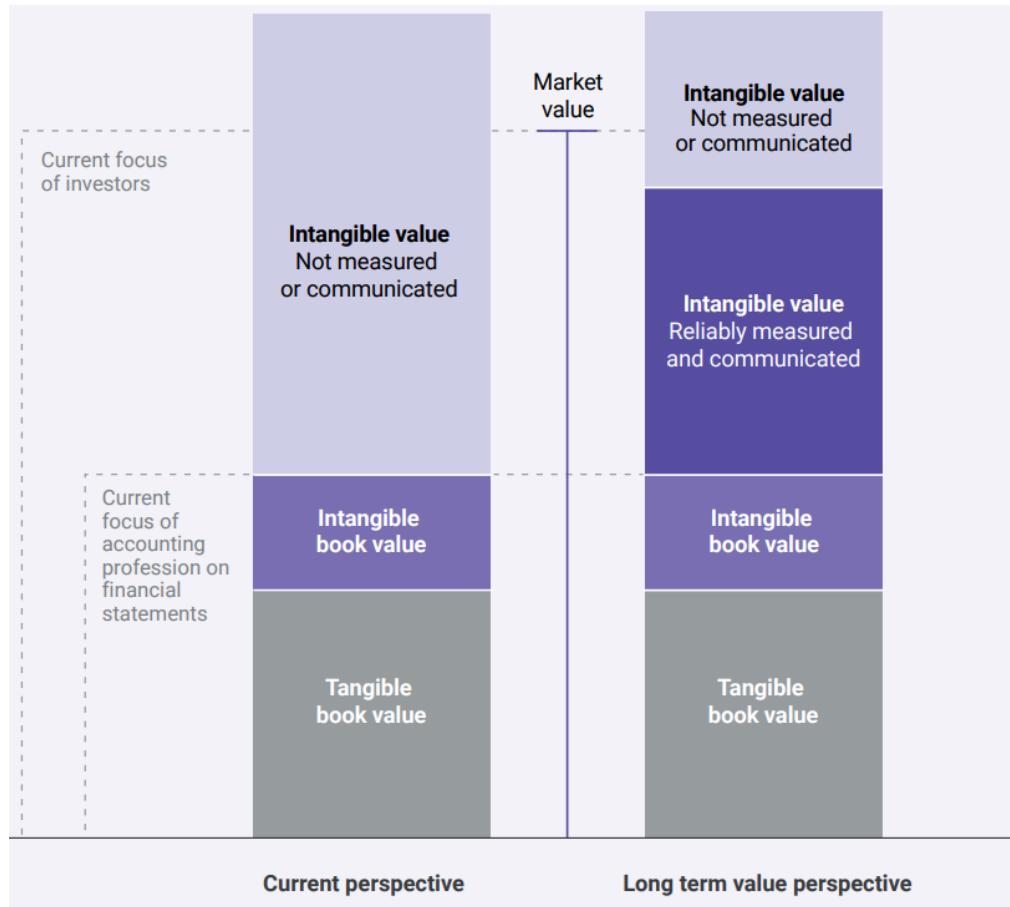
Current focus of investors

Current focus of accounting profession on financial statements

Intangible value
Not measured or communicated

Intangible book value

Tangible book value

Market value

Intangible value
Not measured or communicated

Intangible value
Reliably measured and communicated

Intangible book value

Tangible book value

Current perspective

Long term value perspective